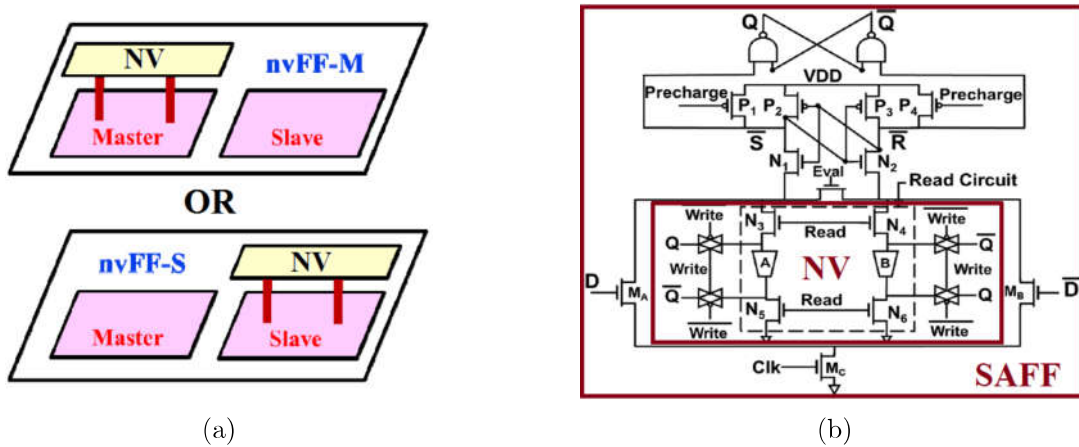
NV
nvFF-M
Master
Slave
OR
nvFF-S
NV
Master
Slave

(a)

Q
$\overline{Q}$
VDD
Precharge
$P_1$ $P_2$
$P_3$ $P_4$
Precharge
$\overline{S}$
$\overline{R}$
$N_1$
$N_2$
Eval
Read Circuit
Write
$N_3$
Read
$N_4$
$\overline{Write}$
Q
$\overline{Q}$
Write
A
NV
B
Write
D
$M_A$
$\overline{Q}$
Q
$M_B$
$\overline{D}$
$N_5$
Read
$N_6$
$\overline{Write}$
$\overline{Write}$
Clk
$M_C$
SAFF

(b)